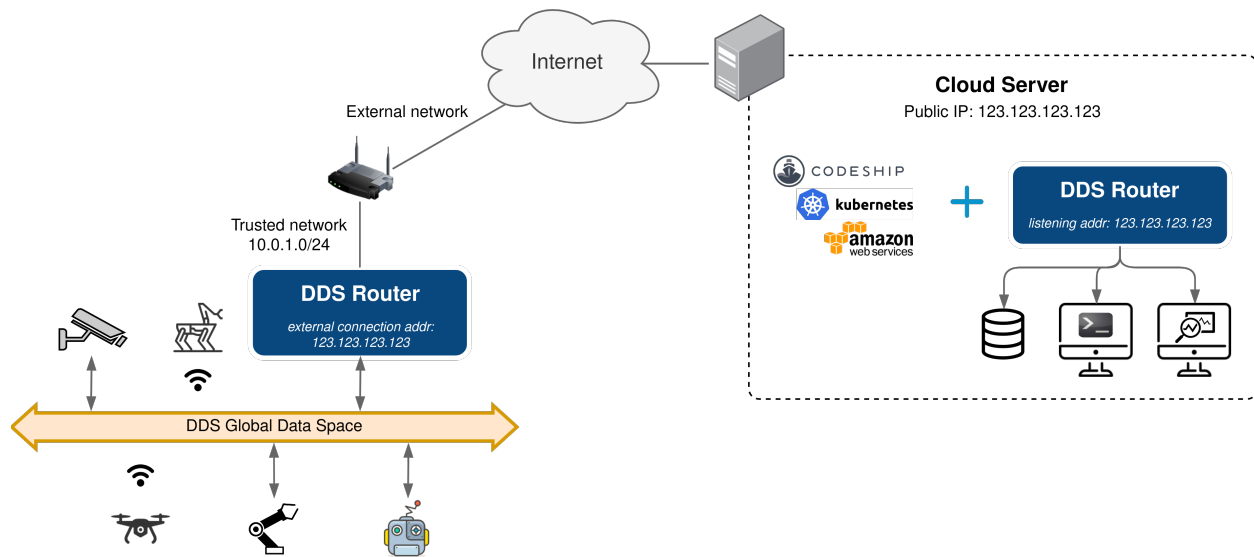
Internet

External network

Trusted network
10.0.1.0/24

DDS Router
external connection addr:
123.123.123.123

DDS Global Data Space

Cloud Server
Public IP: 123.123.123.123

CODESHIP
kubernetes
amazon
web services

+

DDS Router
listening addr: 123.123.123.123